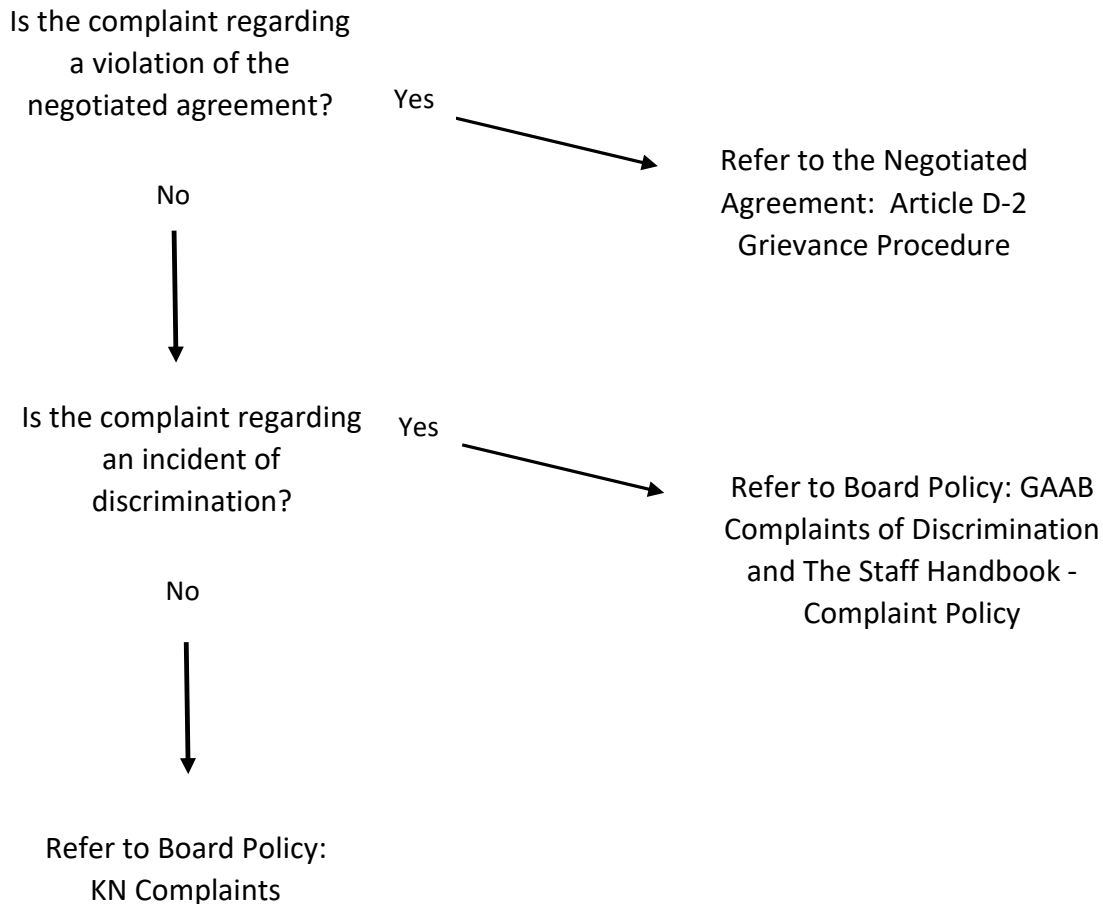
Is the complaint regarding a violation of the negotiated agreement?

Yes

Refer to the Negotiated Agreement:  Article D-2 Grievance Procedure

No

Is the complaint regarding an incident of discrimination?

Yes

Refer to Board Policy: GAAB Complaints of Discrimination and The Staff Handbook - Complaint Policy

No

Refer to Board Policy: KN Complaints